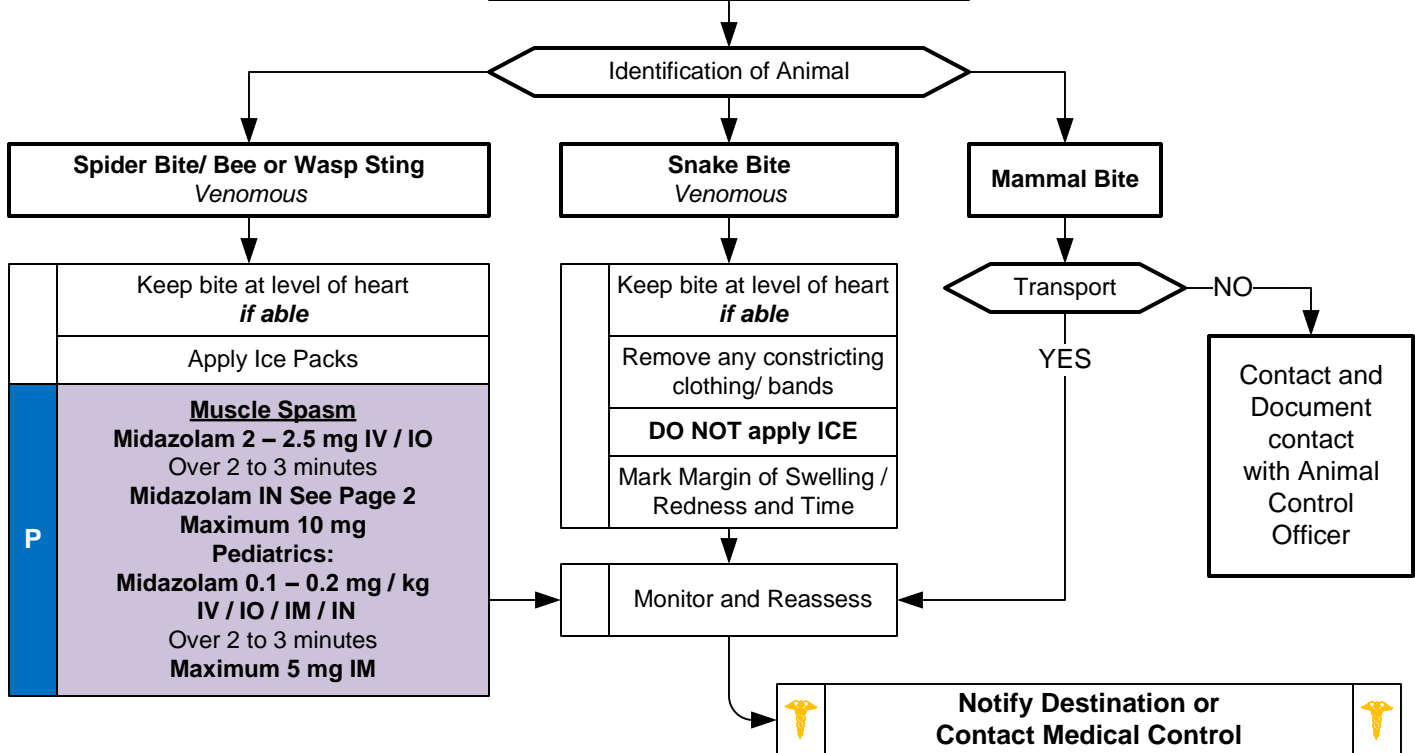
Identification of Animal

Spider Bite/ Bee or Wasp Sting
Venomous

Keep bite at level of heart
*if able*

Apply Ice Packs

P

Muscle Spasm
Midazolam 2 – 2.5 mg IV / IO
Over 2 to 3 minutes
Midazolam IN See Page 2
Maximum 10 mg
Pediatrics:
Midazolam 0.1 – 0.2 mg / kg
IV / IO / IM / IN
Over 2 to 3 minutes
Maximum 5 mg IM

Snake Bite
Venomous

Keep bite at level of heart
*if able*

Remove any constricting clothing/ bands

DO NOT apply ICE

Mark Margin of Swelling / Redness and Time

Mammal Bite

Transport

NO

YES

Contact and Document contact with Animal Control Officer

Monitor and Reassess

Notify Destination or
Contact Medical Control